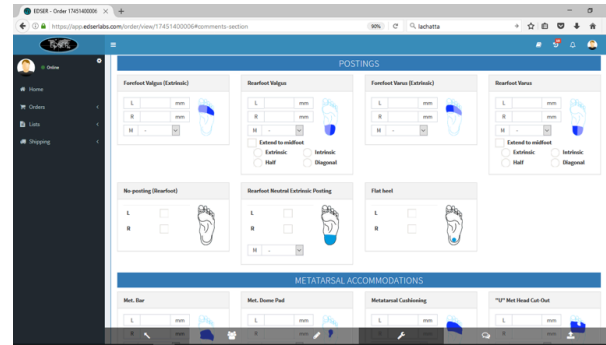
EDSER - Order 17451400006 ×  +

https://app.edserlabs.com/order/view/17451400006#comments-section  90%  lachatta

Online

Home
Orders
Lists
Shipping

POSTINGS

Forefoot Valgus (Extrinsic)
L mm
R mm
M -

Rearfoot Valgus
L mm
R mm
M -
Extend to midfoot
Extrinsic  Intrinsic
Half  Diagonal

Forefoot Varus (Extrinsic)
L mm
R mm
M -

Rearfoot Varus
L mm
R mm
M -
Extend to midfoot
Extrinsic  Intrinsic
Half  Diagonal

No-posting (Rearfoot)
L
R

Rearfoot Neutral Extrinsic Posting
L
R
M -

Flat heel
L
R

METATARSAL ACCOMMODATIONS

Met. Bar
L mm
R mm

Met. Dome Pad
L mm

Metatarsal Cushioning
L mm

"U" Met Head Cut Out
L mm
R